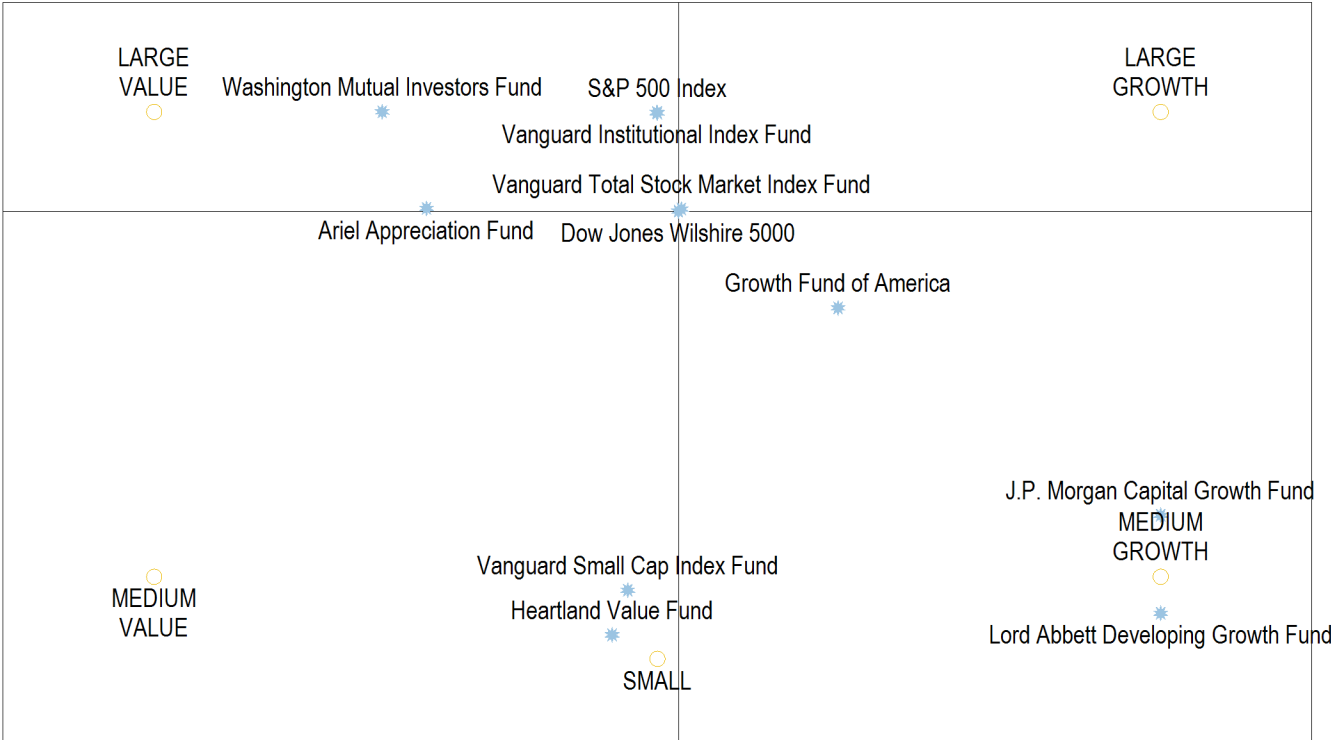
LARGE VALUE

Washington Mutual Investors Fund

S&P 500 Index

Vanguard Institutional Index Fund

LARGE GROWTH

Vanguard Total Stock Market Index Fund

Ariel Appreciation Fund

Dow Jones Wilshire 5000

Growth Fund of America

J.P. Morgan Capital Growth Fund

MEDIUM GROWTH

Vanguard Small Cap Index Fund

MEDIUM VALUE

Heartland Value Fund

Lord Abbett Developing Growth Fund

SMALL